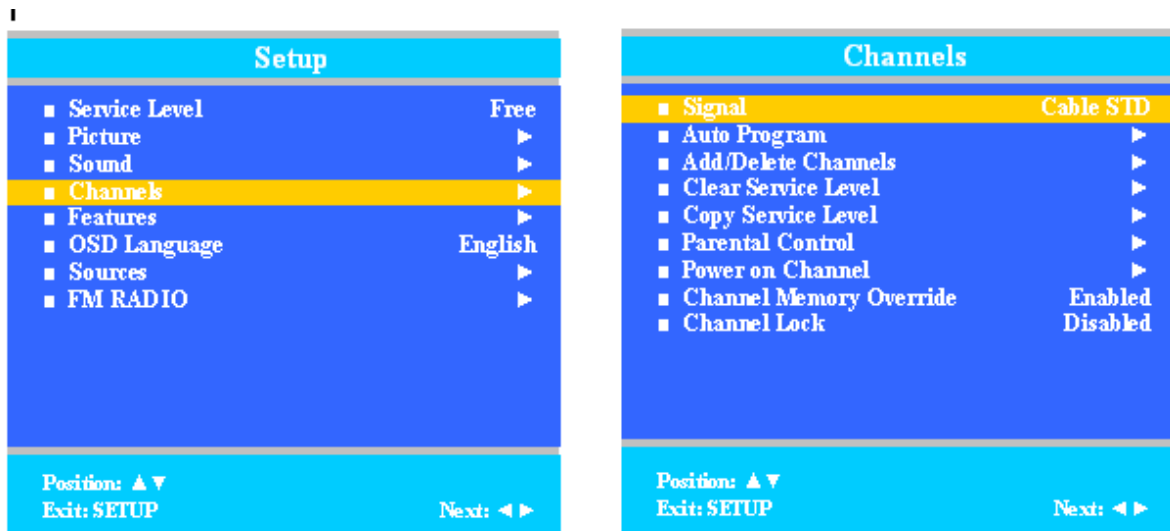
Setup

■ Service Level Free
■ Picture ▶
■ Sound ▶
■ Channels ▶
■ Features ▶
■ OSD Language English
■ Sources ▶
■ FM RADIO ▶

Position: ▲▼
Exit: SETUP Next: ◀ ▶

Channels

■ Signal Cable STD
■ Auto Program ▶
■ Add/Delete Channels ▶
■ Clear Service Level ▶
■ Copy Service Level ▶
■ Parental Control ▶
■ Power on Channel ▶
■ Channel Memory Override Enabled
■ Channel Lock Disabled

Position: ▲▼
Exit: SETUP Next: ◀ ▶